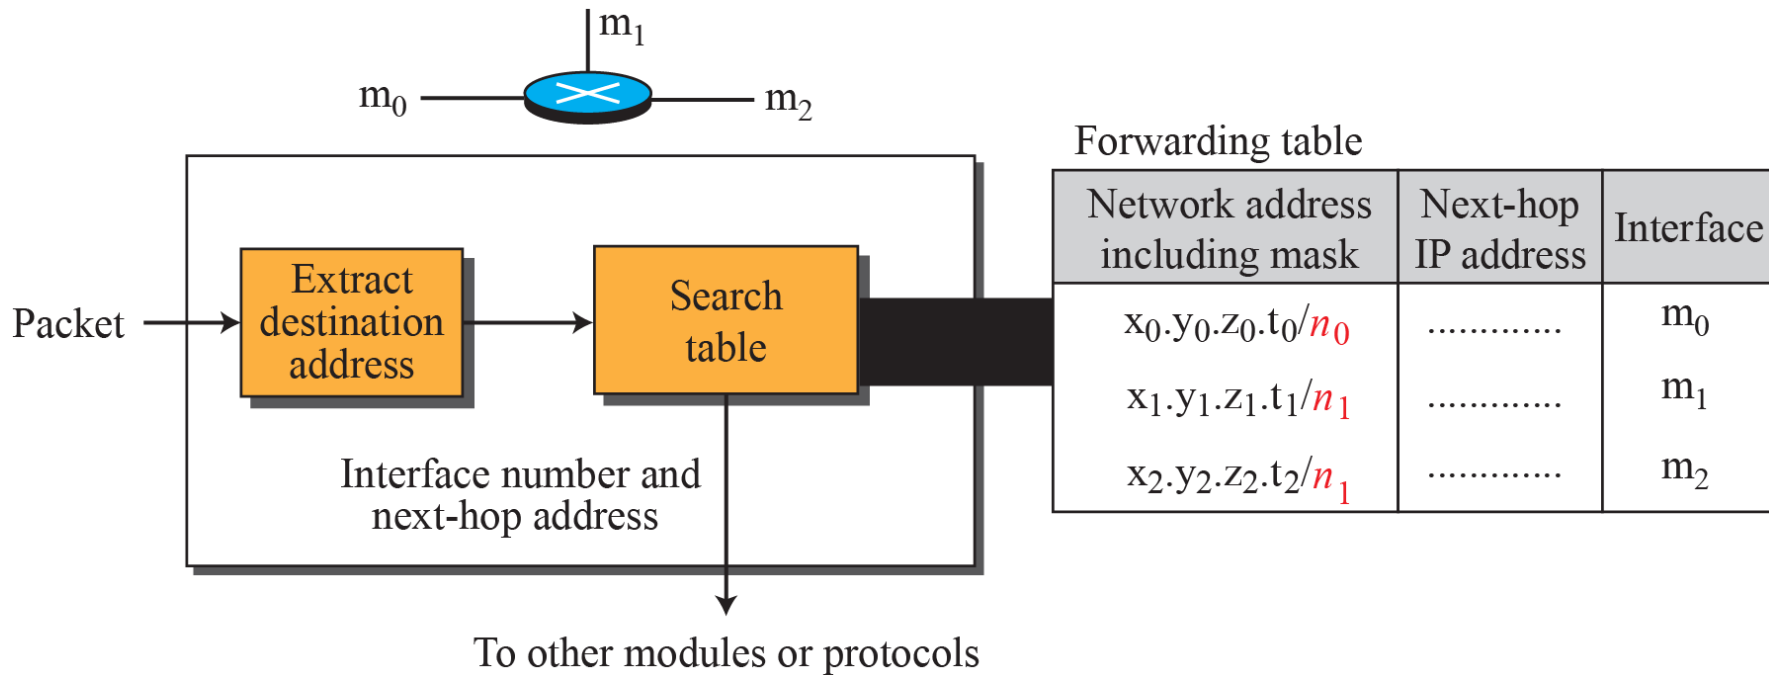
$m_1$

$m_0$

$m_2$

Packet

Extract destination address

Search table

Interface number and next-hop address

To other modules or protocols

Forwarding table

| Network address including mask | Next-hop IP address | Interface |
|---|---|---|
| $x_0.y_0.z_0.t_0/n_0$ | ............ | $m_0$ |
| $x_1.y_1.z_1.t_1/n_1$ | ............ | $m_1$ |
| $x_2.y_2.z_2.t_2/n_1$ | ............ | $m_2$ |